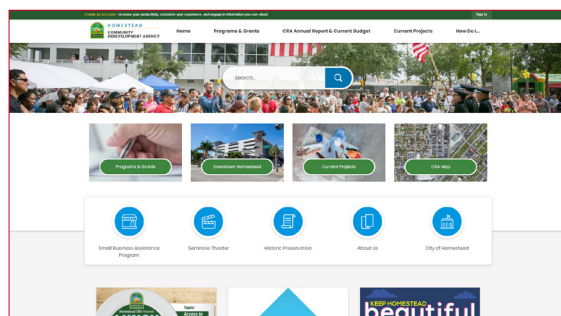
Create an Account - Increase your productivity, customize your experience, and engage in information you care about.

Sign In

HOMESTEAD COMMUNITY REDEVELOPMENT AGENCY

Home

Programs & Grants

CRA Annual Report & Current Budget

Current Projects

How Do I...

Search...

Programs & Grants

Downtown Homestead

Current Projects

CRA Map

Small Business Assistance Program

Seminole Theater

Historic Preservation

About Us

City of Homestead

KEEP HOMESTEAD

beautiful